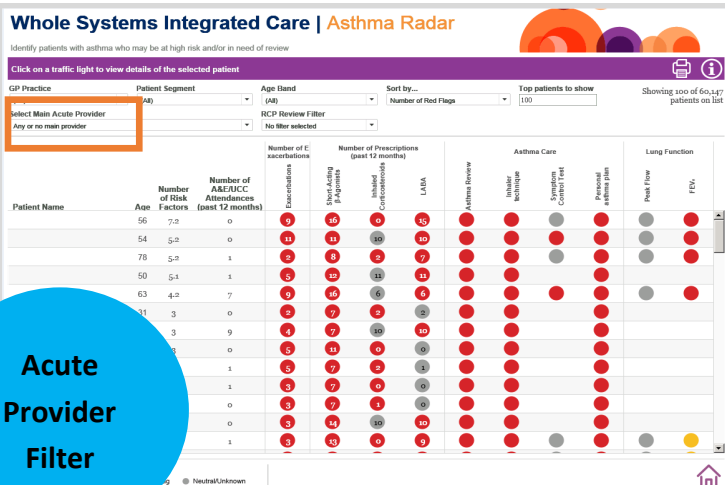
Whole Systems Integrated Care | Asthma Radar

Identify patients with asthma who may be at high risk and/or in need of review

Click on a traffic light to view details of the selected patient

GP Practice

Patient Segment
(All)

Age Band
(All)

Sort by...
Number of Red Flags

Top patients to show
100

Showing 100 of 60,147 patients on list

Select Main Acute Provider
Any or no main provider

RCP Review Filter
No filter selected

| Patient Name | Age | Number of Risk Factors | Number of A&E/UCC Attendances (past 12 months) | Exacerbations | Short-Acting β-Agonists | Inhaled Corticosteroids | LABA | Asthma Review | Inhaler technique | Symptom Control Test | Personal asthma plan | Peak Flow | FEV₁ |
|---|---|---|---|---|---|---|---|---|---|---|---|---|---|
| | 56 | 7.2 | 0 | 9 | 16 | 0 | 15 | | | | | | |
| | 54 | 5.2 | 0 | 11 | 11 | 10 | 10 | | | | | | |
| | 78 | 5.2 | 1 | 2 | 8 | 2 | 7 | | | | | | |
| | 50 | 5.1 | 1 | 5 | 12 | 11 | 11 | | | | | | |
| | 63 | 4.2 | 7 | 9 | 16 | 6 | 6 | | | | | | |
| | 31 | 3 | 0 | 2 | 7 | 2 | 2 | | | | | | |
| | | 3 | 9 | 4 | 7 | 10 | 10 | | | | | | |
| | | 3 | 0 | 5 | 11 | 0 | 0 | | | | | | |
| | | | 1 | 5 | 7 | 2 | 1 | | | | | | |
| | | | 1 | 3 | 7 | 0 | 0 | | | | | | |
| | | | 0 | 3 | 7 | 1 | 0 | | | | | | |
| | | | 0 | 3 | 14 | 10 | 10 | | | | | | |
| | | | 1 | 3 | 13 | 0 | 9 | | | | | | |

Number of Exacerbations
Number of Prescriptions (past 12 months)
Asthma Care
Lung Function

Acute Provider Filter

Neutral/Unknown